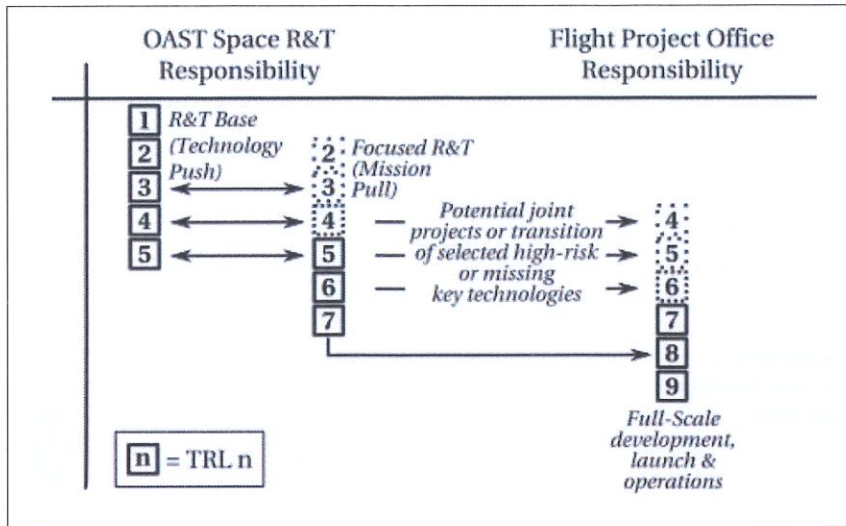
OAST Space R&T Responsibility

Flight Project Office Responsibility

1 R&T Base (Technology Push)
2
3
4
5

2 Focused R&T (Mission Pull)
3
4
5
6
7

Potential joint projects or transition of selected high-risk or missing key technologies

4
5
6
7
8
9

Full-Scale development, launch & operations

n = TRL n